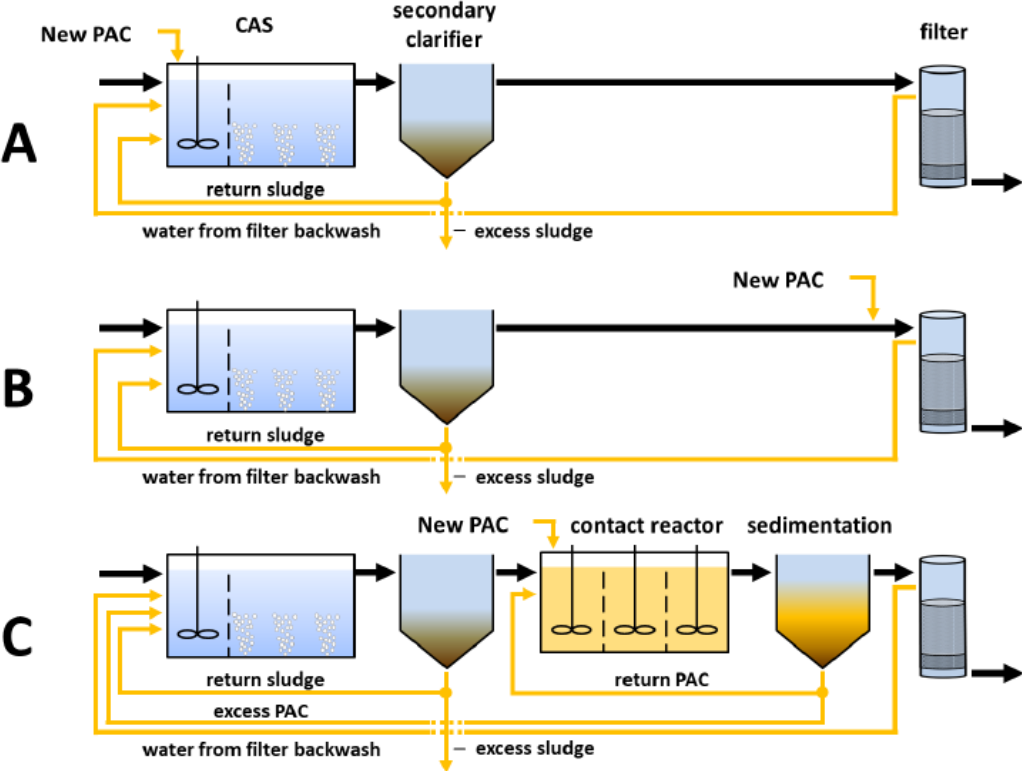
New PAC
CAS
secondary clarifier
filter
A
return sludge
water from filter backwash
excess sludge

New PAC
B
return sludge
water from filter backwash
excess sludge

New PAC
contact reactor
sedimentation
C
return sludge
return PAC
excess PAC
water from filter backwash
excess sludge